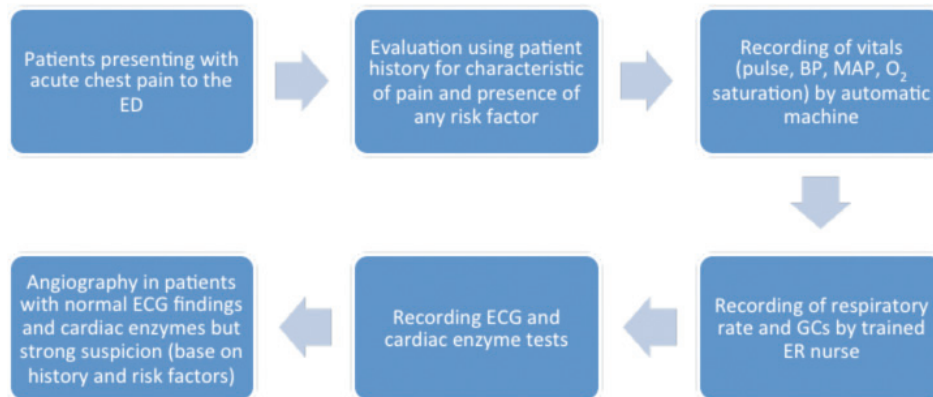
Patients presenting with acute chest pain to the ED

Evaluation using patient history for characteristic of pain and presence of any risk factor

Recording of vitals (pulse, BP, MAP, $O_2$ saturation) by automatic machine

Recording of respiratory rate and GCs by trained ER nurse

Recording ECG and cardiac enzyme tests

Angiography in patients with normal ECG findings and cardiac enzymes but strong suspicion (base on history and risk factors)